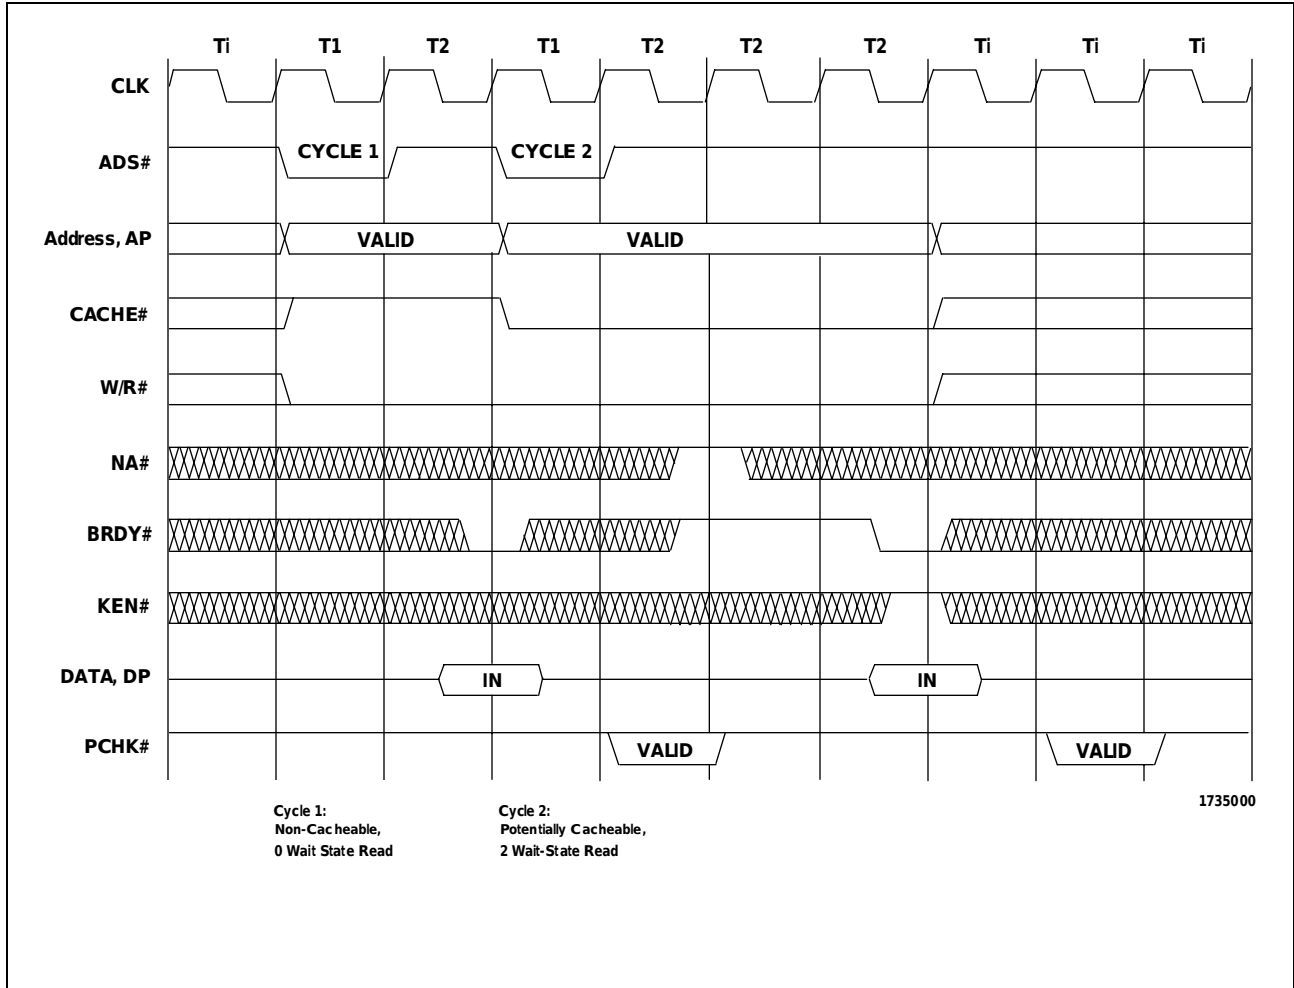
Ti T1 T2 T1 T2 T2 T2 Ti Ti Ti

CLK

ADS#

CYCLE 1

CYCLE 2

Address, AP

VALID

VALID

CACHE#

W/R#

NA#

BRDY#

KEN#

DATA, DP

IN

IN

PCHK#

VALID

VALID

1735000

Cycle 1:
Non-Cacheable,
0 Wait State Read

Cycle 2:
Potentially Cacheable,
2 Wait-State Read